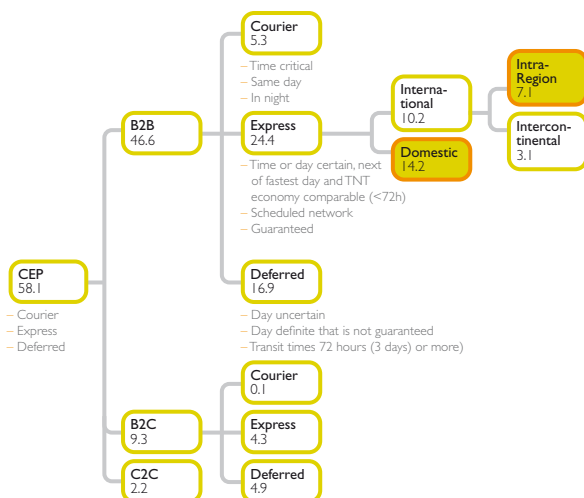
Courier
5.3

– Time critical
– Same day
– In night

B2B
46.6

Express
24.4

– Time or day certain, next of fastest day and TNT economy comparable (<72h)
– Scheduled network
– Guaranteed

Interna-tional
10.2

Intra-Region
7.1

Intercon-tinental
3.1

Domestic
14.2

CEP
58.1

– Courier
– Express
– Deferred

Deferred
16.9

– Day uncertain
– Day definite that is not guaranteed
– Transit times 72 hours (3 days) or more)

Courier
0.1

B2C
9.3

Express
4.3

C2C
2.2

Deferred
4.9